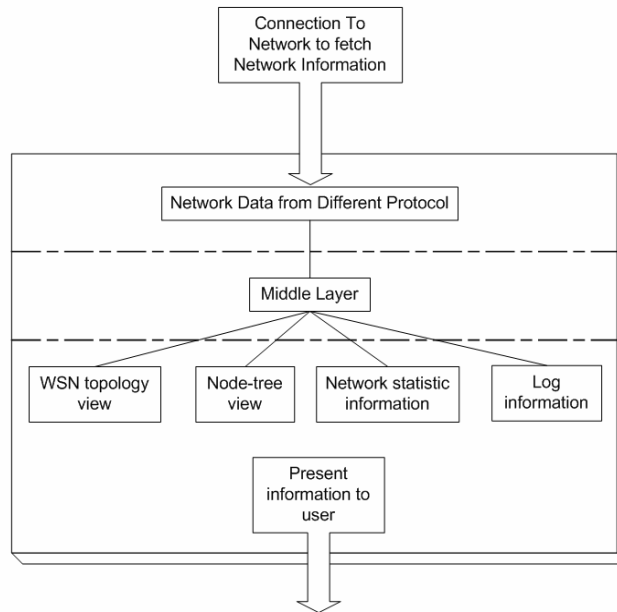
Connection To Network to fetch Network Information

Network Data from Different Protocol

Middle Layer

WSN topology view

Node-tree view

Network statistic information

Log information

Present information to user